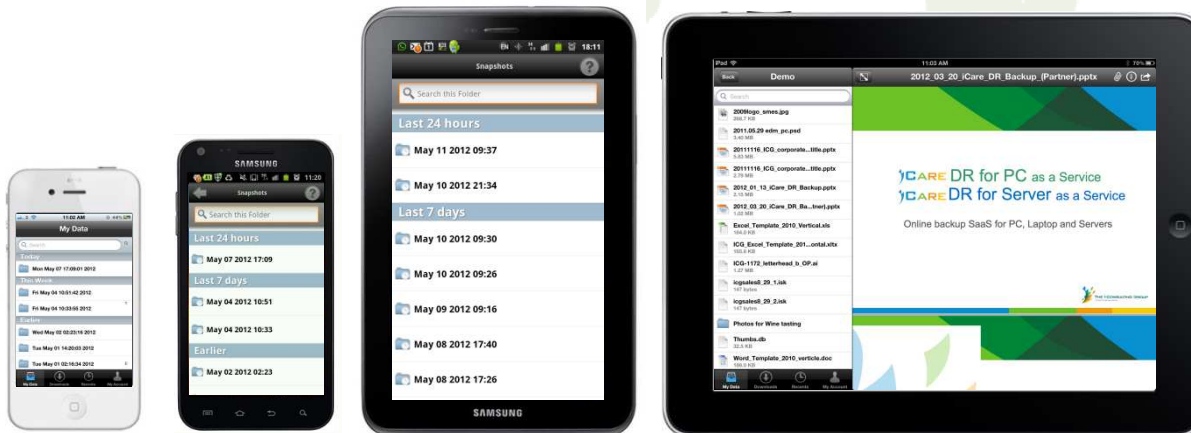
11:00 AM
My Data
Search
Today
Mon May 07 17:09:01 2012
This Week
Fri May 04 10:51:42 2012
Fri May 04 10:33:05 2012
Earlier
Wed May 02 02:23:15 2012
Tue May 01 14:20:03 2012
Tue May 01 02:16:34 2012
My Data Downloads Recents My Account

SAMSUNG
11:20
Snapshots
Search this Folder
Last 24 hours
May 07 2012 17:09
Last 7 days
May 04 2012 10:51
May 04 2012 10:33
Earlier
May 02 2012 02:23

18:11
Snapshots
Search this Folder
Last 24 hours
May 11 2012 09:37
May 10 2012 21:34
Last 7 days
May 10 2012 09:30
May 10 2012 09:26
May 09 2012 09:16
May 08 2012 17:40
May 08 2012 17:26
SAMSUNG

iPad
11:03 AM
79%
Back
Demo
2012_03_20_iCare_DR_Backup_(Partner).pptx
Search
2009logo_smes.jpg
2011.05.29 edm_pc.psd
20111116_ICG_corporate...title.pptx
20111116_ICG_corporate...title.pptx
2012_01_13_iCare_DR_Backup.pptx
2012_03_20_iCare_DR_Ba...tner).pptx
Excel_Template_2010_Vertical.xls
ICG_Excel_Template_201...ontal.xltx
ICG-1172_letterhead_b_OP.ai
icgsales8_29_1.isk
icgsales8_29_2.isk
Photos for Wine tasting
Thumbs.db
Word_Template_2010_verticle.doc
My Data Downloads Recents My Account
iCARE DR for PC as a Service
iCARE DR for Server as a Service
Online backup SaaS for PC, Laptop and Servers